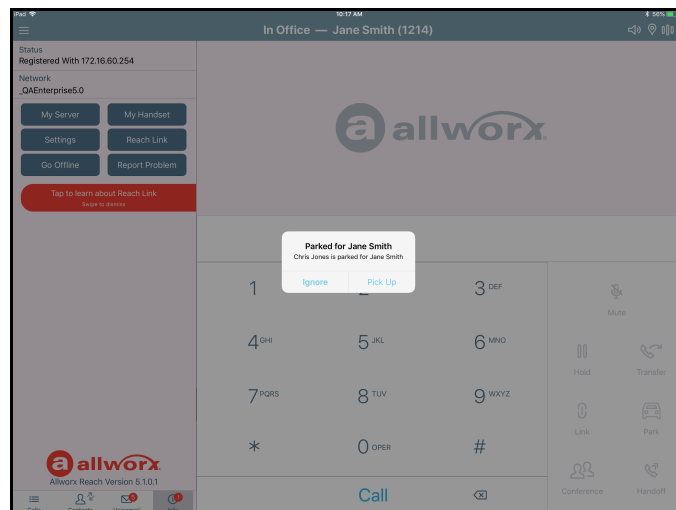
iPad
10:17 AM
56%
In Office — Jane Smith (1214)

Status
Registered With 172.16.60.254

Network
_QAEnterprise5.0

My Server
My Handset
Settings
Reach Link
Go Offline
Report Problem

Tap to learn about Reach Link
Swipe to dismiss

allworx

Parked for Jane Smith
Chris Jones is parked for Jane Smith
Ignore
Pick Up

1
3 DEF
4 GHI
5 JKL
6 MNO
7 PQRS
8 TUV
9 WXYZ
*
0 OPER
#
Call

Mute
Hold
Transfer
Link
Park
Conference
Handoff

allworx
Allworx Reach Version 5.1.0.1

Calls
Contacts
Voicemail
Info